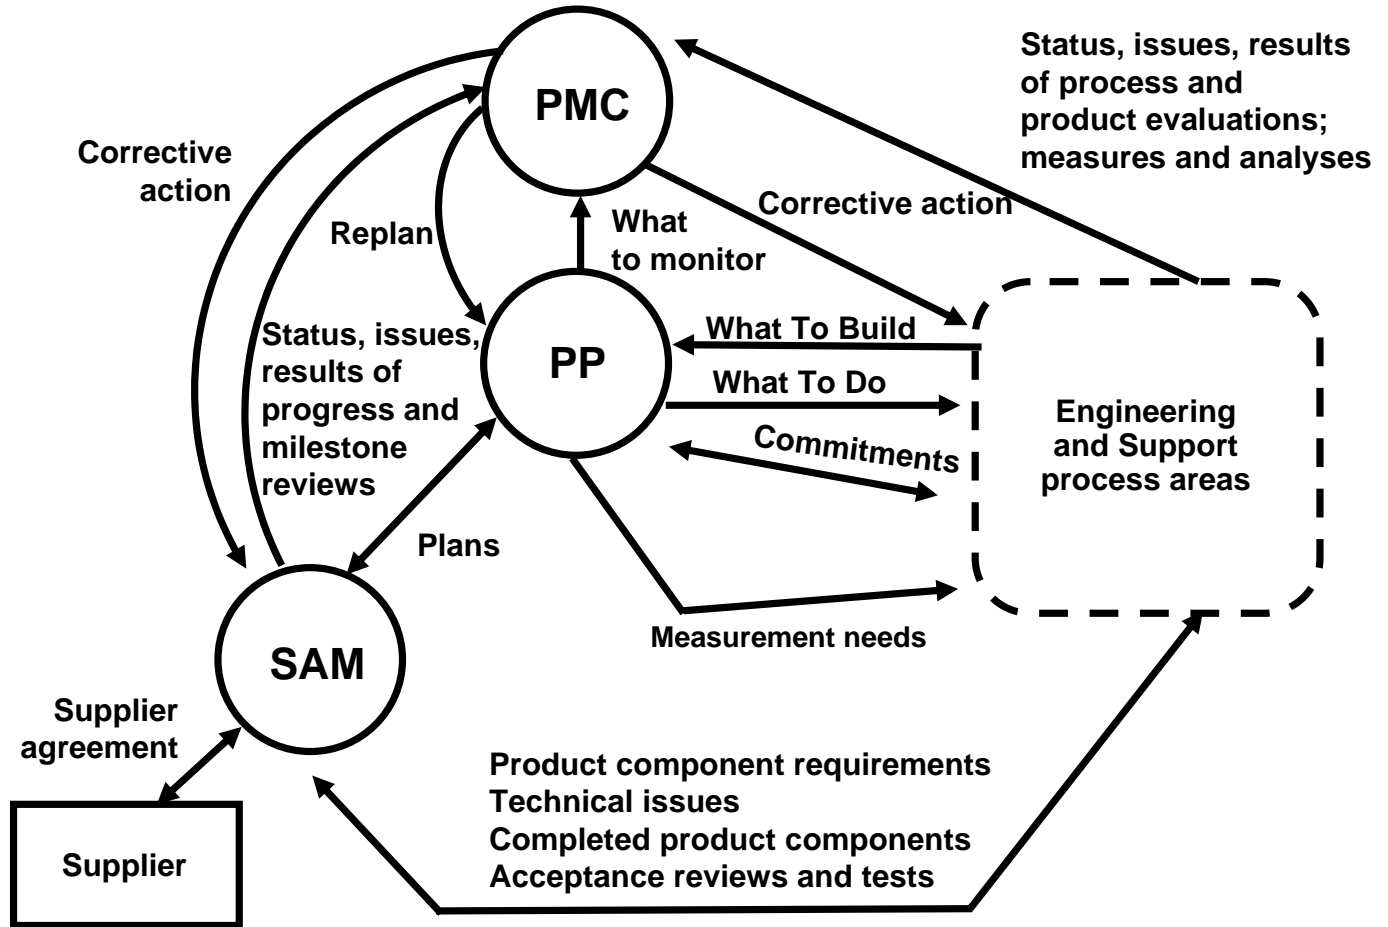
PMC

Status, issues, results of process and product evaluations; measures and analyses

Corrective action

Replan

What to monitor

Corrective action

Status, issues, results of progress and milestone reviews

PP

What To Build

What To Do

Commitments

Engineering and Support process areas

Plans

Measurement needs

SAM

Supplier agreement

Supplier

Product component requirements
Technical issues
Completed product components
Acceptance reviews and tests